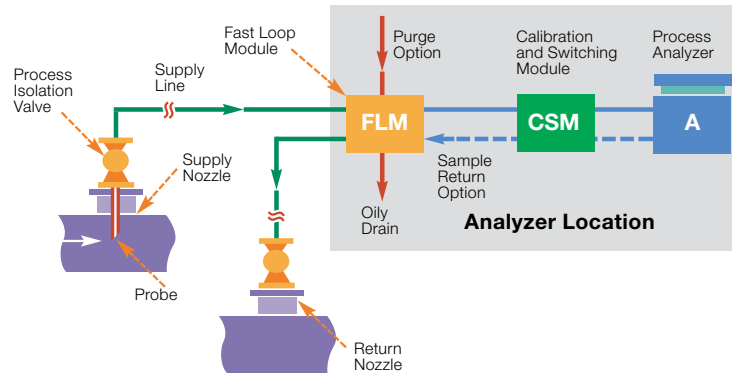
Fast Loop Module

Purge Option

Calibration and Switching Module

Process Analyzer

Process Isolation Valve

Supply Line

FLM

CSM

A

Supply Nozzle

Sample Return Option

Oily Drain

Analyzer Location

Probe

Return Nozzle